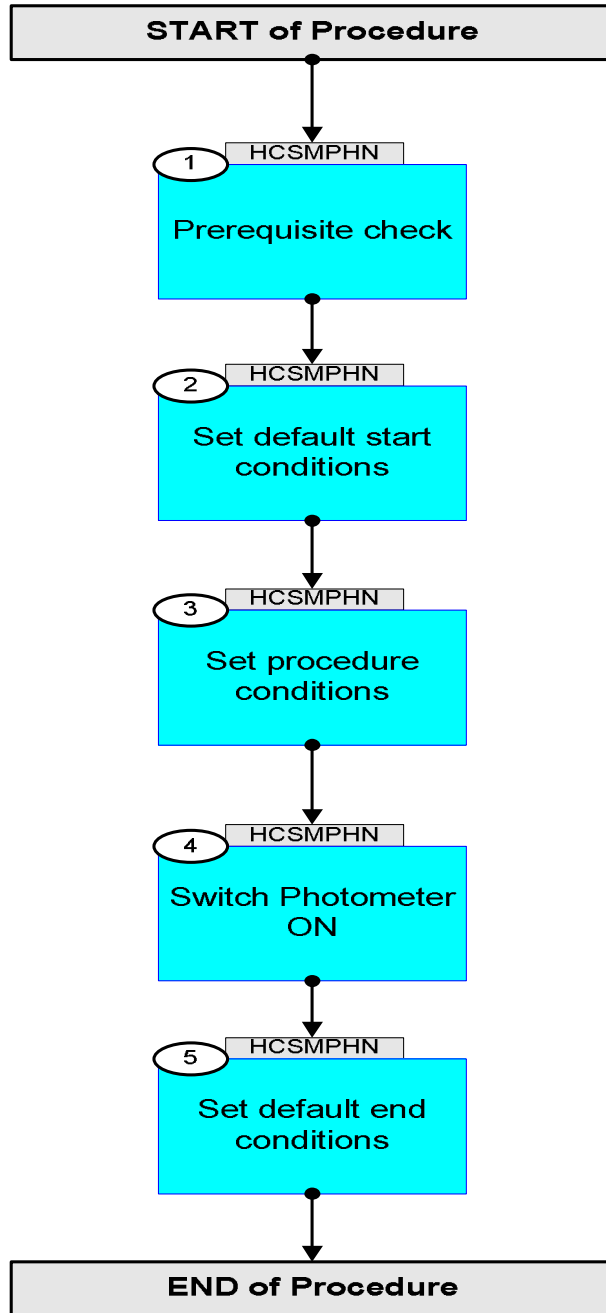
START of Procedure

1
HCSMPHN
Prerequisite check

2
HCSMPHN
Set default start conditions

3
HCSMPHN
Set procedure conditions

4
HCSMPHN
Switch Photometer ON

5
HCSMPHN
Set default end conditions

END of Procedure